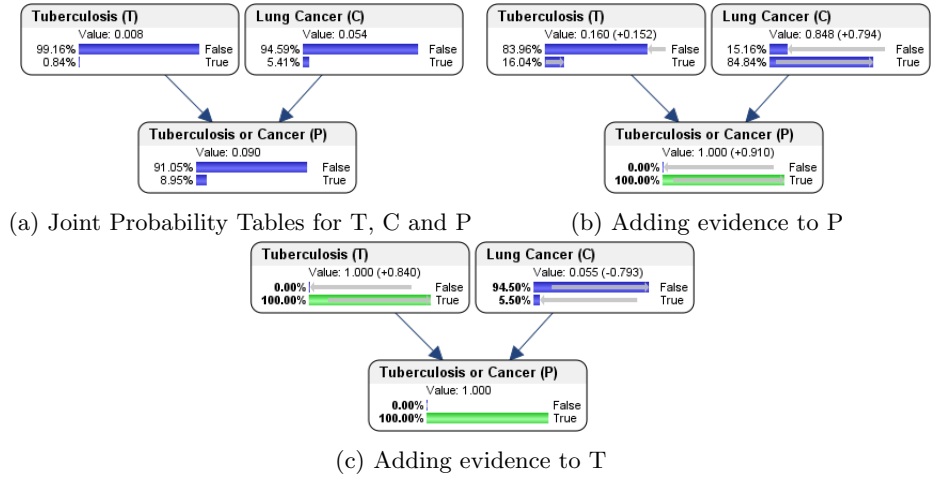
Tuberculosis (T)
Value: 0.008
99.16% False
0.84% True

Lung Cancer (C)
Value: 0.054
94.59% False
5.41% True

Tuberculosis or Cancer (P)
Value: 0.090
91.05% False
8.95% True

(a) Joint Probability Tables for T, C and P

Tuberculosis (T)
Value: 0.160 (+0.152)
83.96% False
16.04% True

Lung Cancer (C)
Value: 0.848 (+0.794)
15.16% False
84.84% True

Tuberculosis or Cancer (P)
Value: 1.000 (+0.910)
0.00% False
100.00% True

(b) Adding evidence to P

Tuberculosis (T)
Value: 1.000 (+0.840)
0.00% False
100.00% True

Lung Cancer (C)
Value: 0.055 (-0.793)
94.50% False
5.50% True

Tuberculosis or Cancer (P)
Value: 1.000
0.00% False
100.00% True

(c) Adding evidence to T